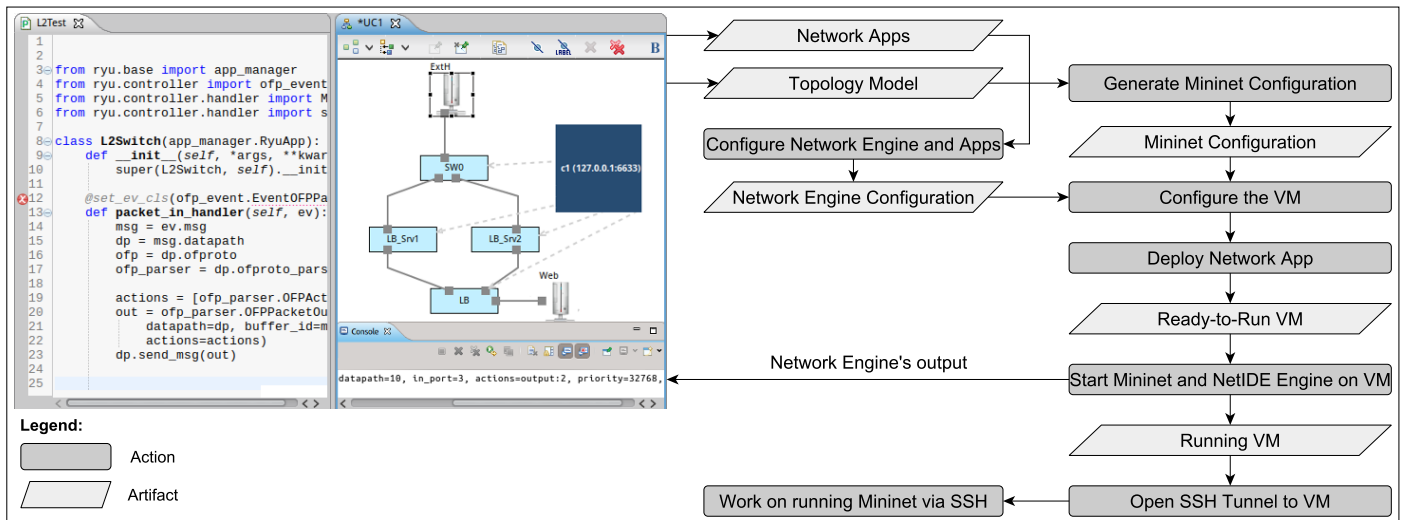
L2Test

1
2
3 from ryu.base import app_manager
4 from ryu.controller import ofp_event
5 from ryu.controller.handler import M
6 from ryu.controller.handler import s
7
8 class L2Switch(app_manager.RyuApp):
9     def __init__(self, *args, **kwar
10        super(L2Switch, self).__init
11
12    @set_ev_cls(ofp_event.EventOFPPa
13    def packet_in_handler(self, ev):
14        msg = ev.msg
15        dp = msg.datapath
16        ofp = dp.ofproto
17        ofp_parser = dp.ofproto_pars
18
19        actions = [ofp_parser.OFPAct
20        out = ofp_parser.OFPPacketOu
21            datapath=dp, buffer_id=m
22            actions=actions)
23        dp.send_msg(out)
24
25

*UC1

ExtH
SW0
c1 (127.0.0.1:6633)
LB_Srv1
LB_Srv2
Web
LB

Console

datapath=10, in_port=3, actions=output:2, priority=32768,

Network Apps
Topology Model
Generate Mininet Configuration
Configure Network Engine and Apps
Mininet Configuration
Network Engine Configuration
Configure the VM
Deploy Network App
Ready-to-Run VM
Network Engine's output
Start Mininet and NetIDE Engine on VM
Running VM
Work on running Mininet via SSH
Open SSH Tunnel to VM

Legend:
Action
Artifact